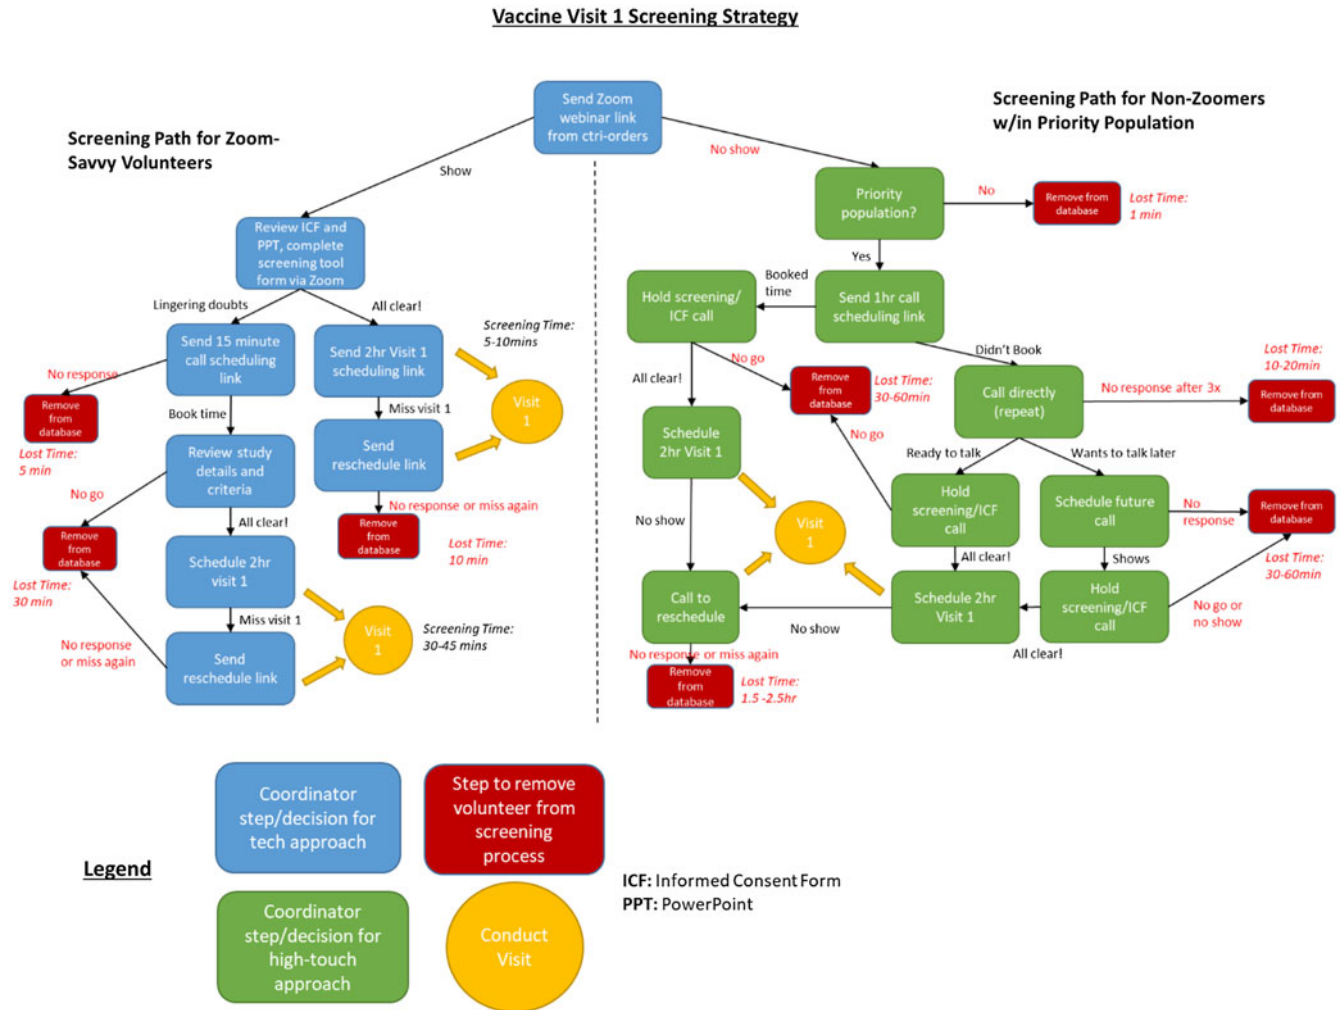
Vaccine Visit 1 Screening Strategy

Screening Path for Zoom-Savvy Volunteers

Screening Path for Non-Zoomers w/in Priority Population

Send Zoom webinar link from ctri-orders

Show

No show

Review ICF and PPT, complete screening tool form via Zoom

Lingering doubts

All clear!

Send 15 minute call scheduling link

No response

Remove from database

Lost Time: 5 min

Book time

Review study details and criteria

No go

Remove from database

Lost Time: 30 min

All clear!

Schedule 2hr visit 1

Miss visit 1

Send reschedule link

No response or miss again

Visit 1

Screening Time: 30-45 mins

Send 2hr Visit 1 scheduling link

Screening Time: 5-10mins

Miss visit 1

Send reschedule link

No response or miss again

Remove from database

Lost Time: 10 min

Visit 1

Priority population?

No

Remove from database

Lost Time: 1 min

Yes

Send 1hr call scheduling link

Booked time

Hold screening/ ICF call

All clear!

No go

Remove from database

Lost Time: 30-60min

Didn't Book

Call directly (repeat)

No response after 3x

Remove from database

Lost Time: 10-20min

Schedule 2hr Visit 1

No go

Ready to talk

Wants to talk later

Hold screening/ICF call

All clear!

Schedule future call

No response

Remove from database

Lost Time: 30-60min

Shows

Hold screening/ICF call

No go or no show

All clear!

Visit 1

No show

Call to reschedule

No show

Schedule 2hr Visit 1

No response or miss again

Remove from database

Lost Time: 1.5 -2.5hr

Legend

Coordinator step/decision for tech approach

Step to remove volunteer from screening process

Coordinator step/decision for high-touch approach

Conduct Visit

ICF: Informed Consent Form
PPT: PowerPoint